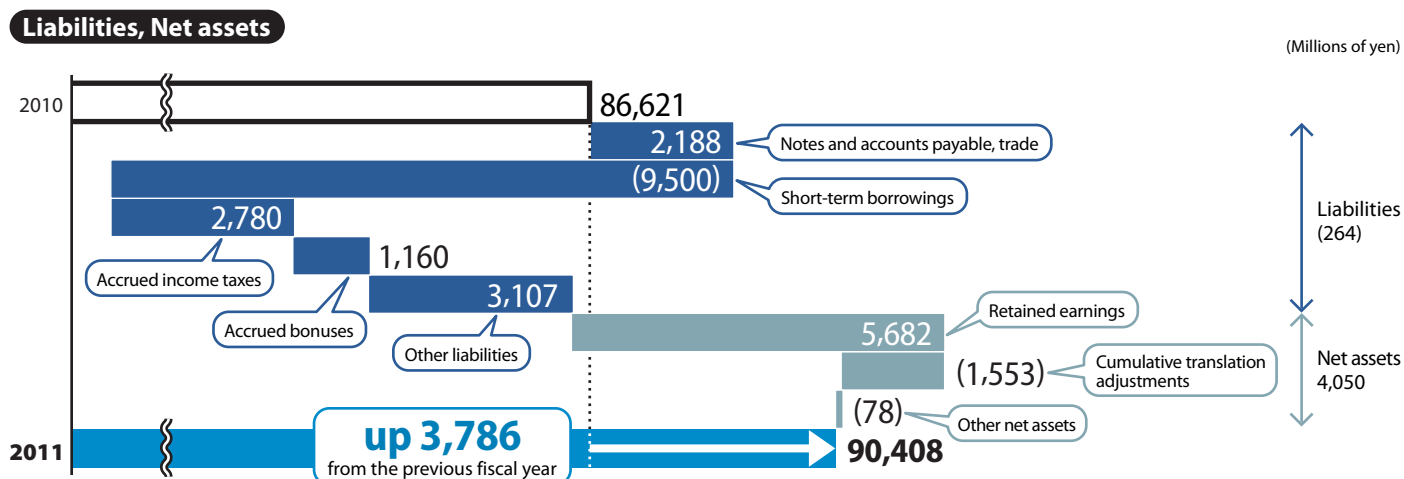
Liabilities, Net assets

(Millions of yen)

2010

86,621

2,188

Notes and accounts payable, trade

(9,500)

Short-term borrowings

Liabilities (264)

2,780

Accrued income taxes

1,160

Accrued bonuses

3,107

Other liabilities

Retained earnings

5,682

(1,553)

Cumulative translation adjustments

Net assets 4,050

(78)

Other net assets

2011

up 3,786

from the previous fiscal year

90,408